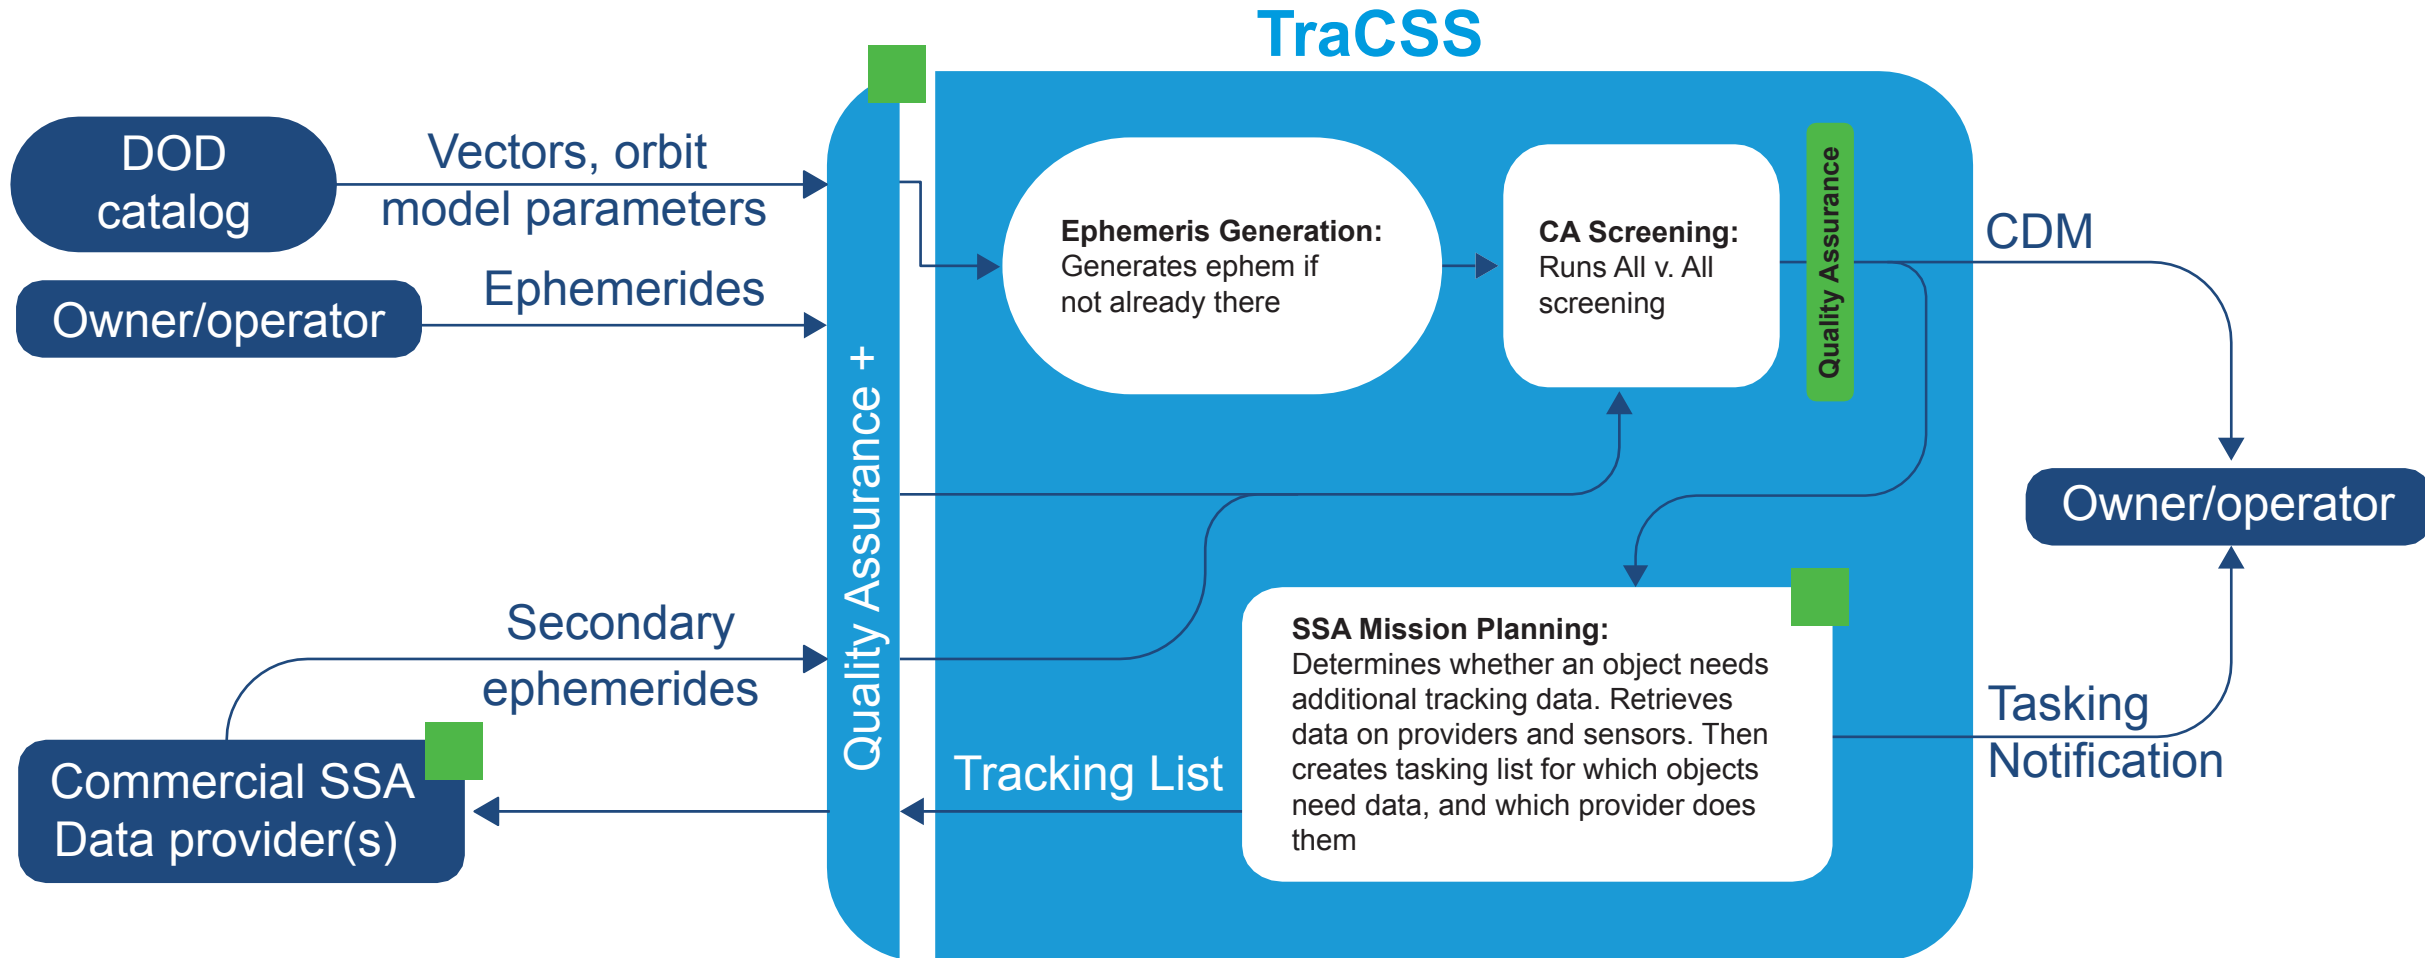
TraCSS

DOD catalog

Vectors, orbit model parameters

Owner/operator

Ephemerides

Quality Assurance +

Ephemeris Generation: Generates ephem if not already there

CA Screening: Runs All v. All screening

Quality Assurance

CDM

Owner/operator

Secondary ephemerides

Commercial SSA Data provider(s)

Tracking List

SSA Mission Planning: Determines whether an object needs additional tracking data. Retrieves data on providers and sensors. Then creates tasking list for which objects need data, and which provider does them

Tasking Notification